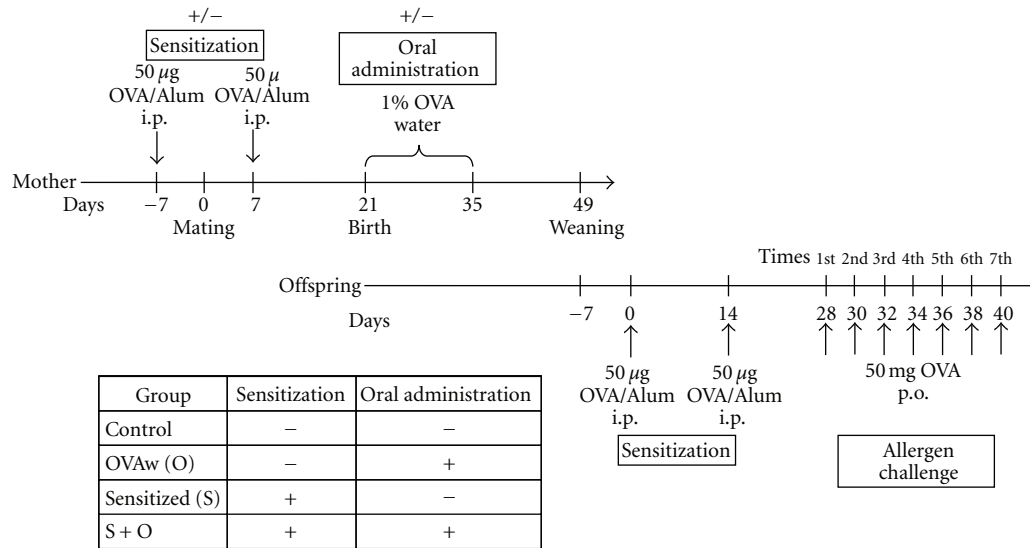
+/−

Sensitization

50 $\mu$g OVA/Alum i.p.

50 $\mu$ OVA/Alum i.p.

+/−

Oral administration

1% OVA water

Mother

Days −7 0 7 21 35 49

Mating Birth Weaning

Times 1st 2nd 3rd 4th 5th 6th 7th

Offspring

Days −7 0 14 28 30 32 34 36 38 40

50 $\mu$g OVA/Alum i.p.

50 $\mu$g OVA/Alum i.p.

Sensitization

50 mg OVA p.o.

Allergen challenge

| Group | Sensitization | Oral administration |
|---|---|---|
| Control | − | − |
| OVAw (O) | − | + |
| Sensitized (S) | + | − |
| S + O | + | + |